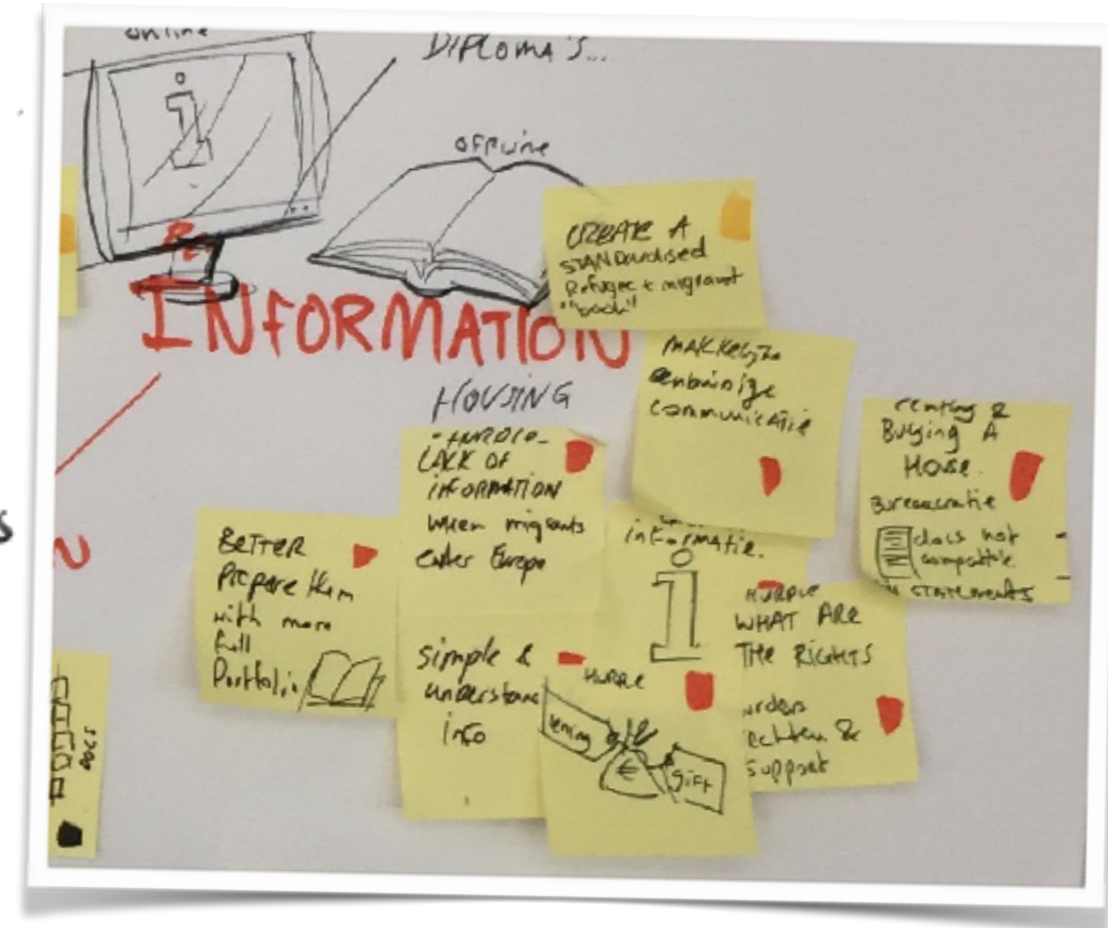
online

DIPLOMA'S...

OFFLINE

CREATE A STANDARDISED Refugee & migrant "book"

INFORMATION

MAKKELIJK eenduidige communicatie

HOUSING

- HURDLE - LACK OF INFORMATION when migrants enter Europe

renting & Buying A HOME. Bureaucratie docs not compatible STATEMENTS

S

N

BETTER Prepare them with more full Portfolio

informatie.

i

HURDLE WHAT ARE THE RIGHTS

simple & understand info

HURDLE

lening

€

Gift

rechten & support

DOCS